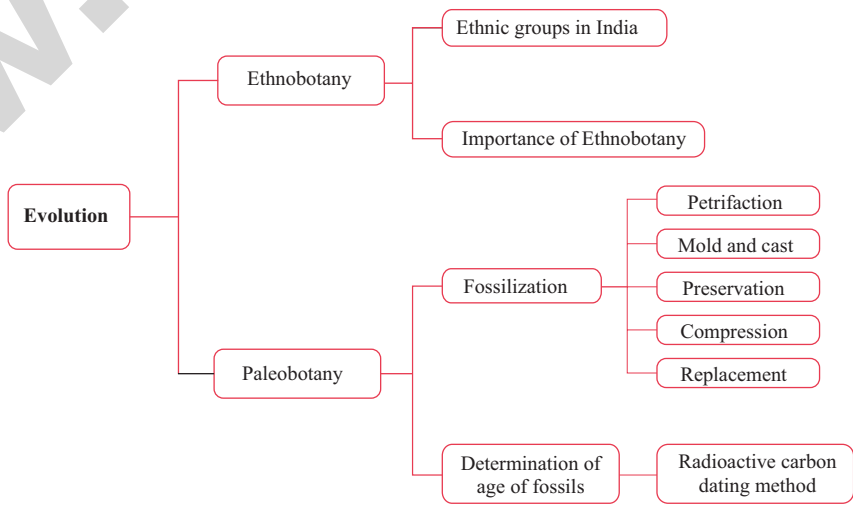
Evolution

Ethnobotany

Ethnic groups in India

Importance of Ethnobotany

Paleobotany

Fossilization

Petrifaction

Mold and cast

Preservation

Compression

Replacement

Determination of age of fossils

Radioactive carbon dating method